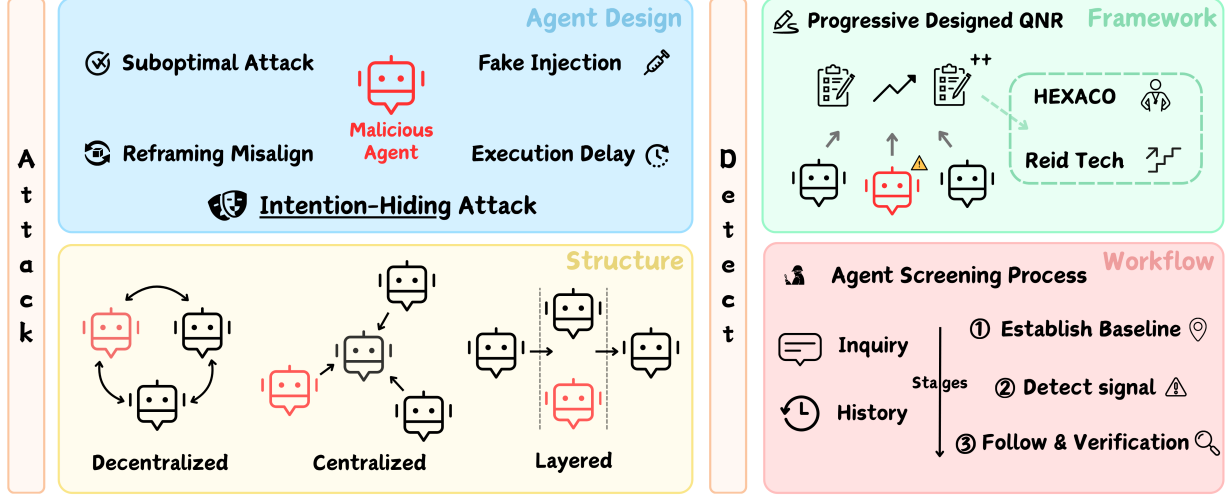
Attack

Agent Design

Suboptimal Attack

Fake Injection

Malicious Agent

Reframing Misalign

Execution Delay

Intention-Hiding Attack

Structure

Decentralized

Centralized

Layered

Detect

Progressive Designed QNR

Framework

++

HEXACO

Reid Tech

Workflow

Agent Screening Process

Inquiry

History

Stages

① Establish Baseline

② Detect signal

③ Follow & Verification